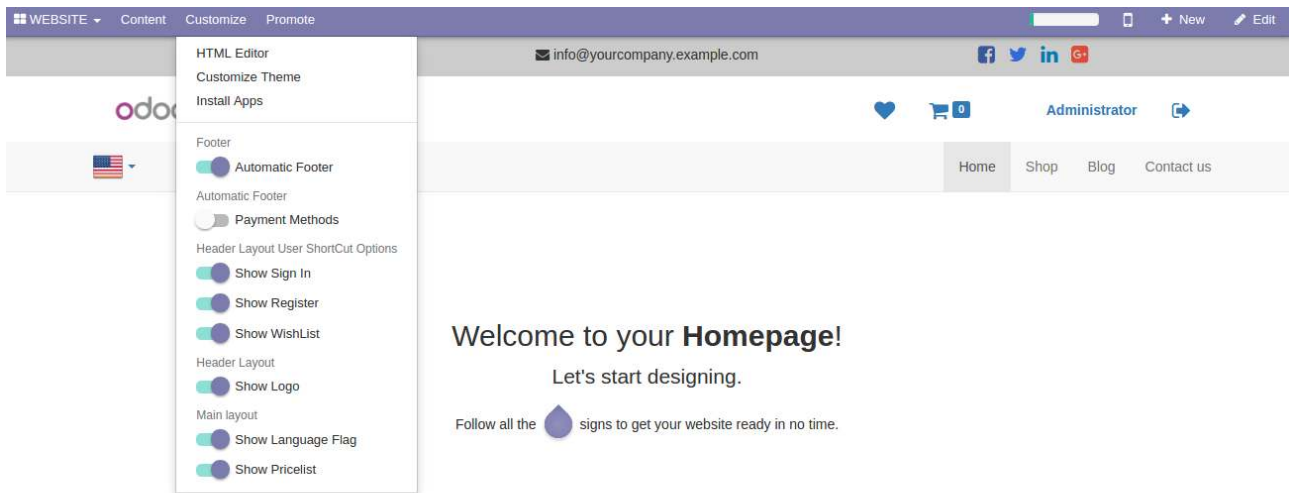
WEBSITE Content Customize Promote

New Edit

HTML Editor
Customize Theme
Install Apps

info@yourcompany.example.com

odo

0 Administrator

Footer
Automatic Footer
Automatic Footer
Payment Methods
Header Layout User ShortCut Options
Show Sign In
Show Register
Show WishList
Header Layout
Show Logo
Main layout
Show Language Flag
Show Pricelist

Home Shop Blog Contact us

Welcome to your **Homepage**!

Let's start designing.

Follow all the signs to get your website ready in no time.